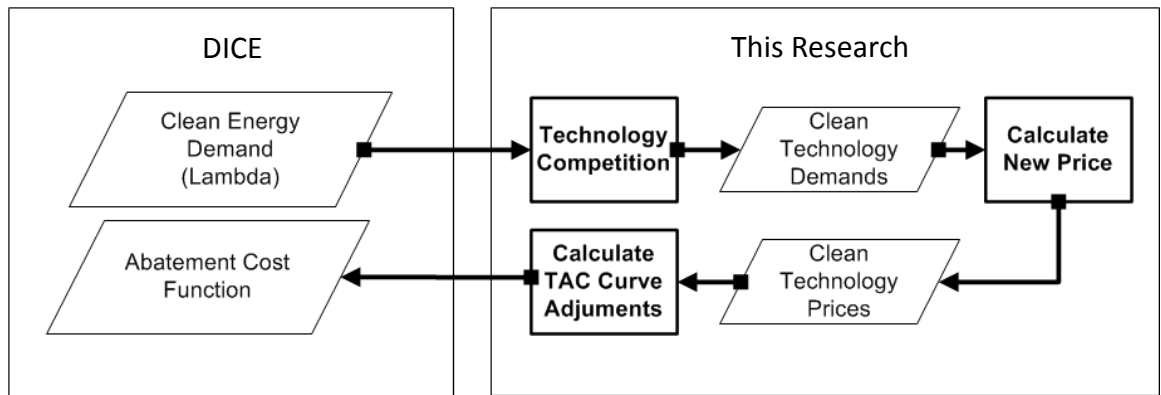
DICE

Clean Energy Demand (Lambda)

Abatement Cost Function

This Research

Technology Competition

Clean Technology Demands

Calculate New Price

Calculate TAC Curve Adjuments

Clean Technology Prices